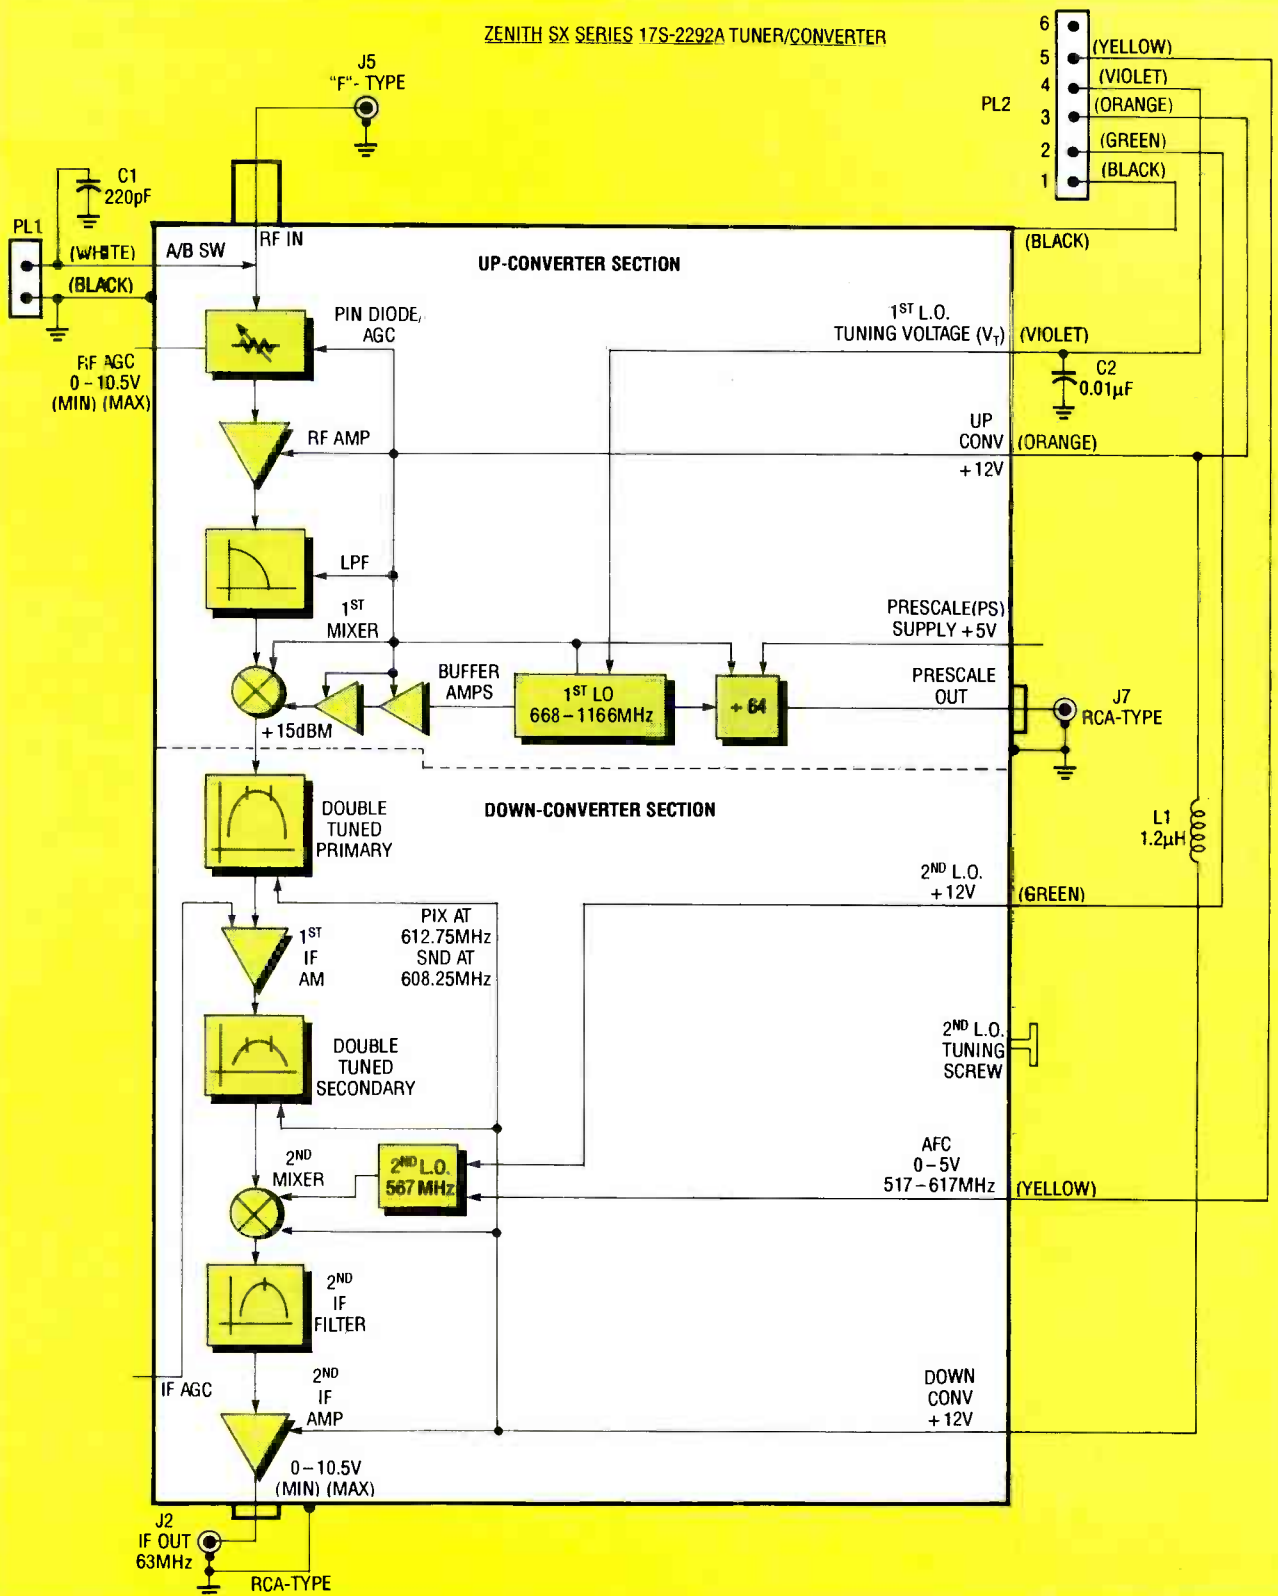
ZENITH SX SERIES 17S-2292A TUNER/CONVERTER

6
5 (YELLOW)
4 (VIOLET)
3 (ORANGE)
2 (GREEN)
1 (BLACK)
PL2

J5
"F"- TYPE

C1
220pF

PL1
(WHITE)
(BLACK)

A/B SW
RF IN

UP-CONVERTER SECTION

(BLACK)

PIN DIODE,
AGC

RF AGC
0 - 10.5V
(MIN) (MAX)

$1^{ST}$ L.O.
TUNING VOLTAGE ($V_T$)
(VIOLET)

C2
0.01µF

RF AMP

UP
CONV
+12V
(ORANGE)

LPF

$1^{ST}$
MIXER

PRESCALE(PS)
SUPPLY +5V

BUFFER
AMPS

$1^{ST}$ LO
668 - 1166MHz

÷ 64

PRESCALE
OUT

J7
RCA-TYPE

+15dBM

DOUBLE
TUNED
PRIMARY

DOWN-CONVERTER SECTION

L1
1.2µH

$2^{ND}$ L.O.
+12V
(GREEN)

$1^{ST}$
IF
AM

PIX AT
612.75MHz
SND AT
608.25MHz

DOUBLE
TUNED
SECONDARY

$2^{ND}$ L.O.
TUNING
SCREW

$2^{ND}$
MIXER

$2^{ND}$ L.O.
567 MHz

AFC
0 - 5V
517 - 617MHz
(YELLOW)

$2^{ND}$
IF
FILTER

IF AGC

$2^{ND}$
IF
AMP

DOWN
CONV
+12V

0 - 10.5V
(MIN) (MAX)

J2
IF OUT
63MHz

RCA-TYPE